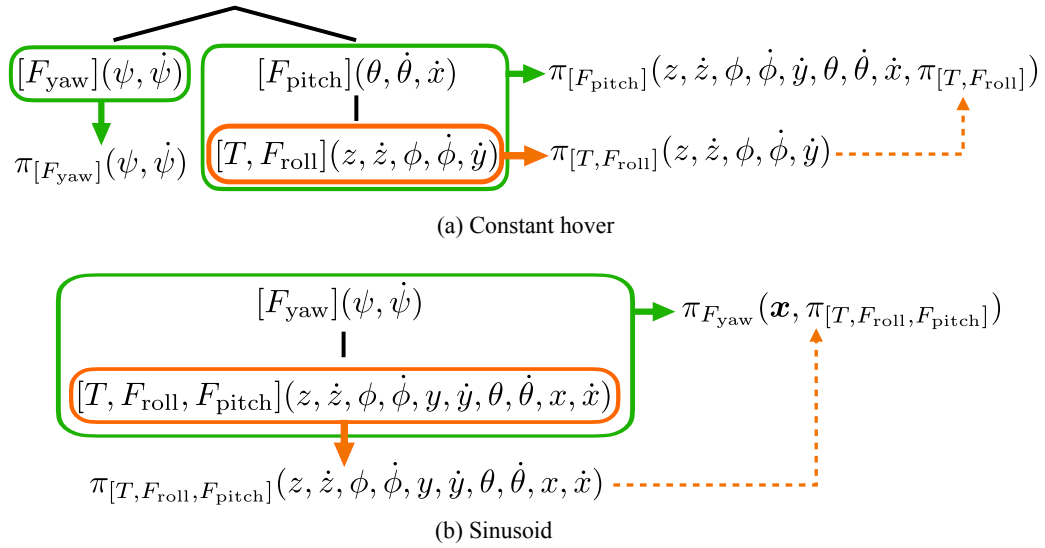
$[F_{\text{yaw}}](\psi, \dot{\psi})$

$\pi_{[F_{\text{yaw}}]}(\psi, \dot{\psi})$

$[F_{\text{pitch}}](\theta, \dot{\theta}, \dot{x})$

$[T, F_{\text{roll}}](z, \dot{z}, \phi, \dot{\phi}, \dot{y})$

$\pi_{[F_{\text{pitch}}]}(z, \dot{z}, \phi, \dot{\phi}, \dot{y}, \theta, \dot{\theta}, \dot{x}, \pi_{[T, F_{\text{roll}}]})$

$\pi_{[T, F_{\text{roll}}]}(z, \dot{z}, \phi, \dot{\phi}, \dot{y})$

(a) Constant hover

$[F_{\text{yaw}}](\psi, \dot{\psi})$

$[T, F_{\text{roll}}, F_{\text{pitch}}](z, \dot{z}, \phi, \dot{\phi}, y, \dot{y}, \theta, \dot{\theta}, x, \dot{x})$

$\pi_{F_{\text{yaw}}}(\boldsymbol{x}, \pi_{[T, F_{\text{roll}}, F_{\text{pitch}}]})$

$\pi_{[T, F_{\text{roll}}, F_{\text{pitch}}]}(z, \dot{z}, \phi, \dot{\phi}, y, \dot{y}, \theta, \dot{\theta}, x, \dot{x})$

(b) Sinusoid